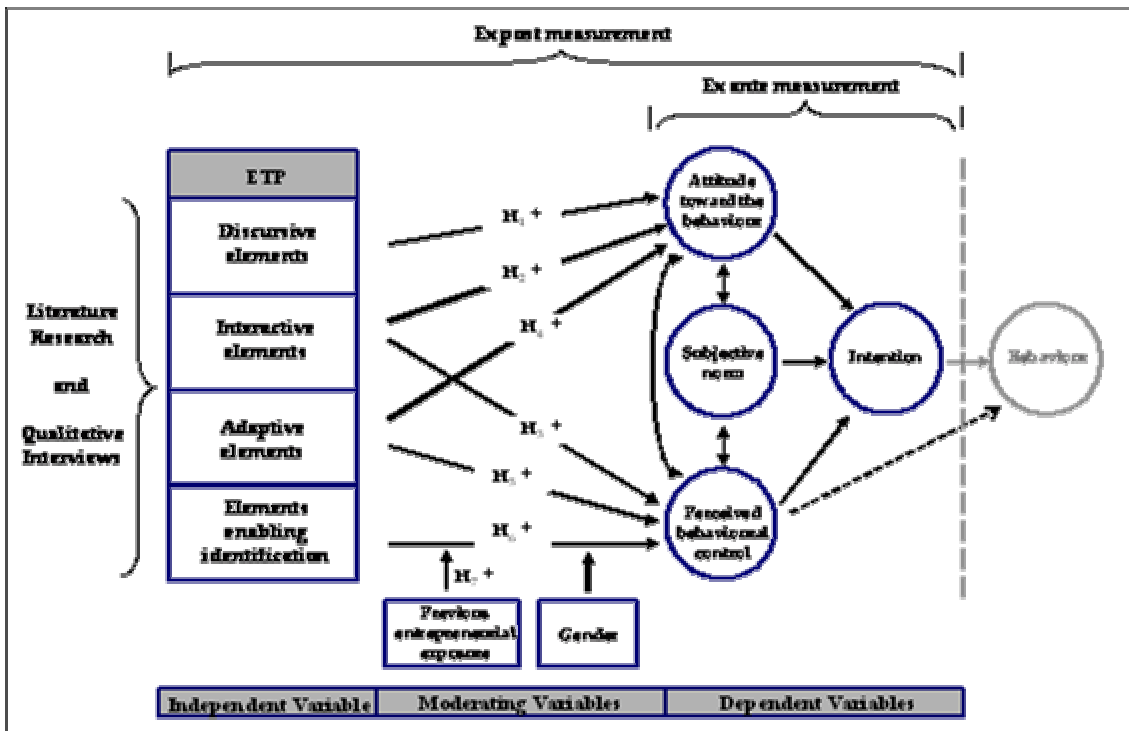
Expost measurement

Ex ante measurement

ETP

Discursive elements

Interactive elements

Adaptive elements

Elements enabling identification

Literature Research and Qualitative Interviews

$H_1$ +

$H_2$ +

$H_4$ +

$H_3$ +

$H_5$ +

$H_6$ +

$H_7$ +

Attitude toward the behavior

Subjective norm

Intention

Behavior

Perceived behavioral control

Previous entrepreneurial exposure

Gender

| Independent Variable | Moderating Variables | Dependent Variables |
|---|---|---|